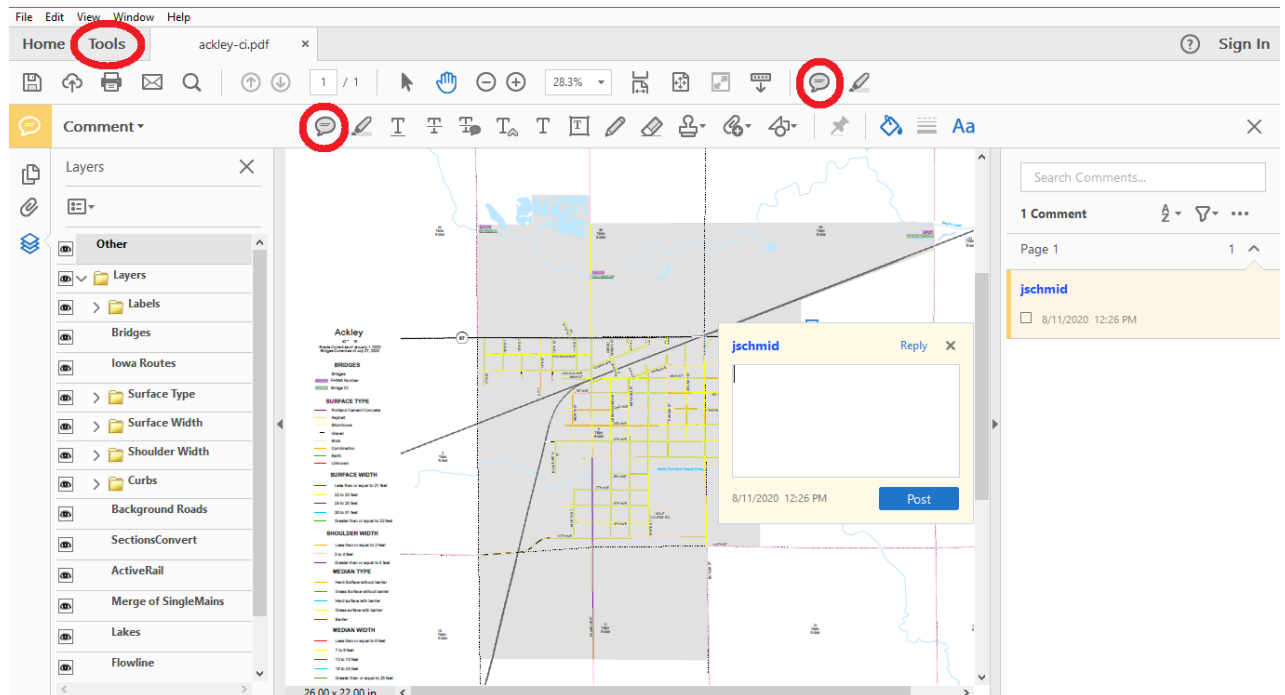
File Edit View Window Help

Home Tools ackley-ci.pdf ×

Sign In

1 / 1 28.3%

Comment

Layers

Other

Layers

Labels

Bridges

Iowa Routes

Surface Type

Surface Width

Shoulder Width

Curbs

Background Roads

SectionsConvert

ActiveRail

Merge of SingleMains

Lakes

Flowline

Ackley

BRIDGES

SURFACE TYPE

SURFACE WIDTH

SHOULDER WIDTH

MEDIAN TYPE

MEDIAN WIDTH

jschmid Reply ×

8/11/2020 12:26 PM Post

Search Comments...

1 Comment

Page 1 1

jschmid

8/11/2020 12:26 PM

26.00 x 22.00 in